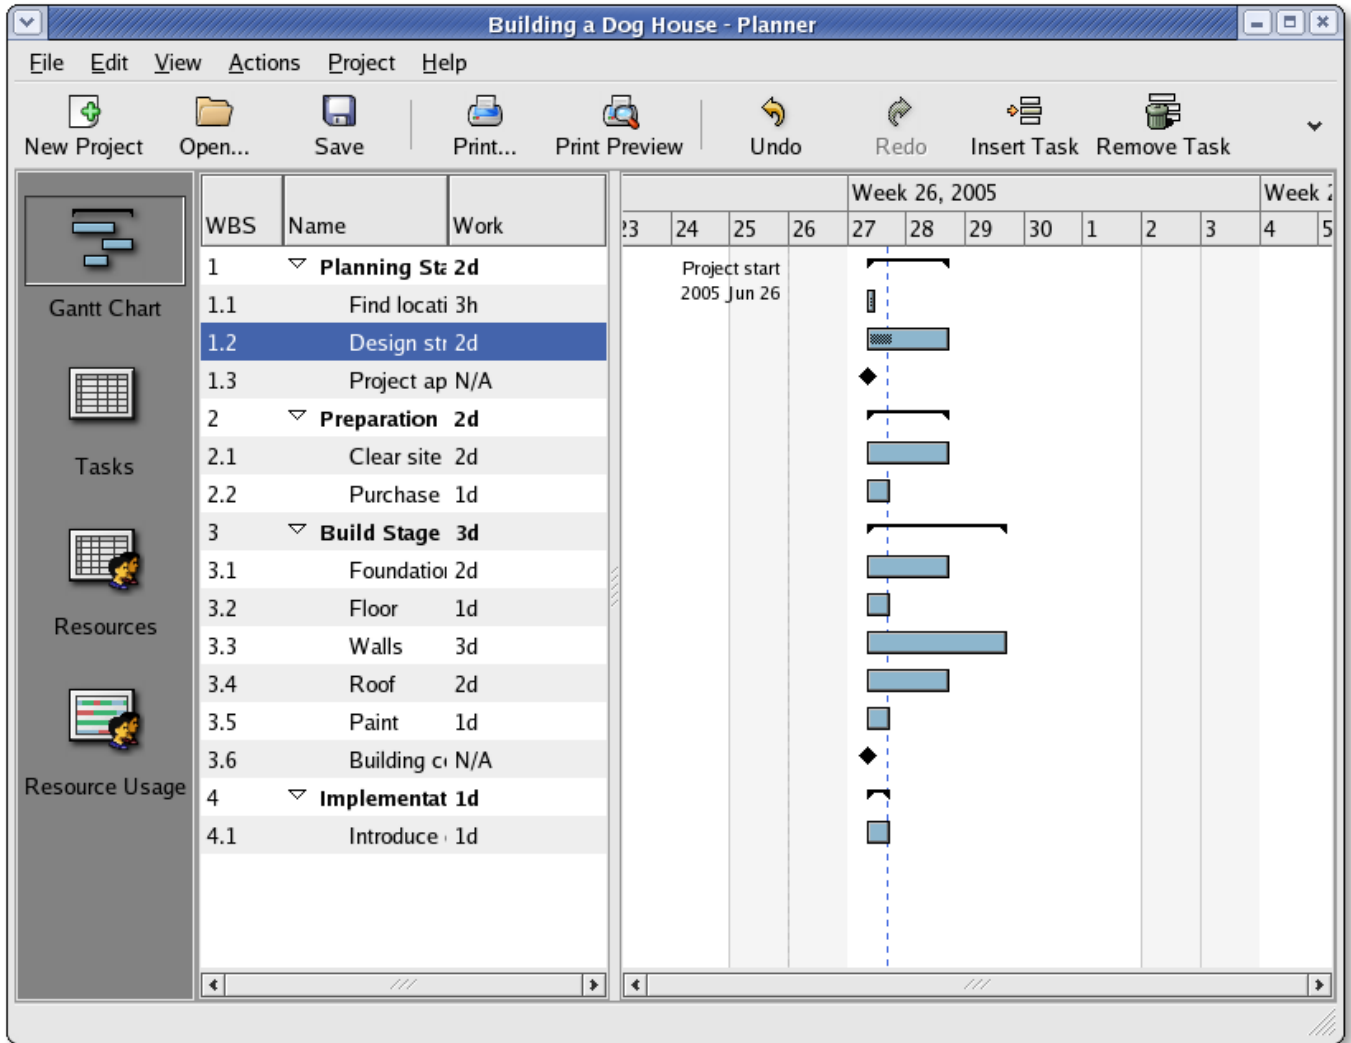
Building a Dog House - Planner

File Edit View Actions Project Help

New Project Open... Save Print... Print Preview Undo Redo Insert Task Remove Task

Gantt Chart

Tasks

Resources

Resource Usage

| WBS | Name | Work |
|---|---|---|
| 1 | Planning Sta | 2d |
| 1.1 | Find locati | 3h |
| 1.2 | Design str | 2d |
| 1.3 | Project ap | N/A |
| 2 | Preparation | 2d |
| 2.1 | Clear site | 2d |
| 2.2 | Purchase | 1d |
| 3 | Build Stage | 3d |
| 3.1 | Foundatio | 2d |
| 3.2 | Floor | 1d |
| 3.3 | Walls | 3d |
| 3.4 | Roof | 2d |
| 3.5 | Paint | 1d |
| 3.6 | Building c | N/A |
| 4 | Implementat | 1d |
| 4.1 | Introduce | 1d |

Week 26, 2005 Week 2

23 24 25 26 27 28 29 30 1 2 3 4 5

Project start
2005 Jun 26